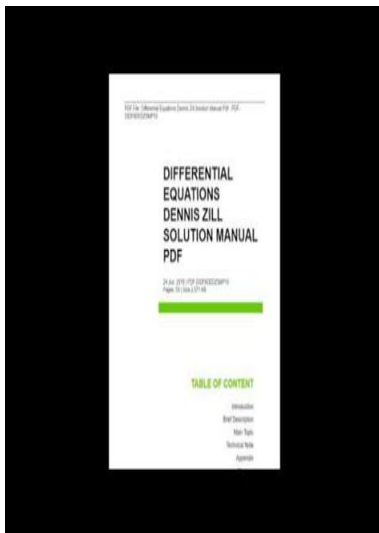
PDF File: Differential Equations Dennis Zill Solution Manual Pdf - PDF-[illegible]

DIFFERENTIAL EQUATIONS DENNIS ZILL SOLUTION MANUAL PDF

24 Jun, 2016 | PDF-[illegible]
Pages: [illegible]

TABLE OF CONTENT

Introduction
Brief Description
Main Topic
Technical Note
Appendix